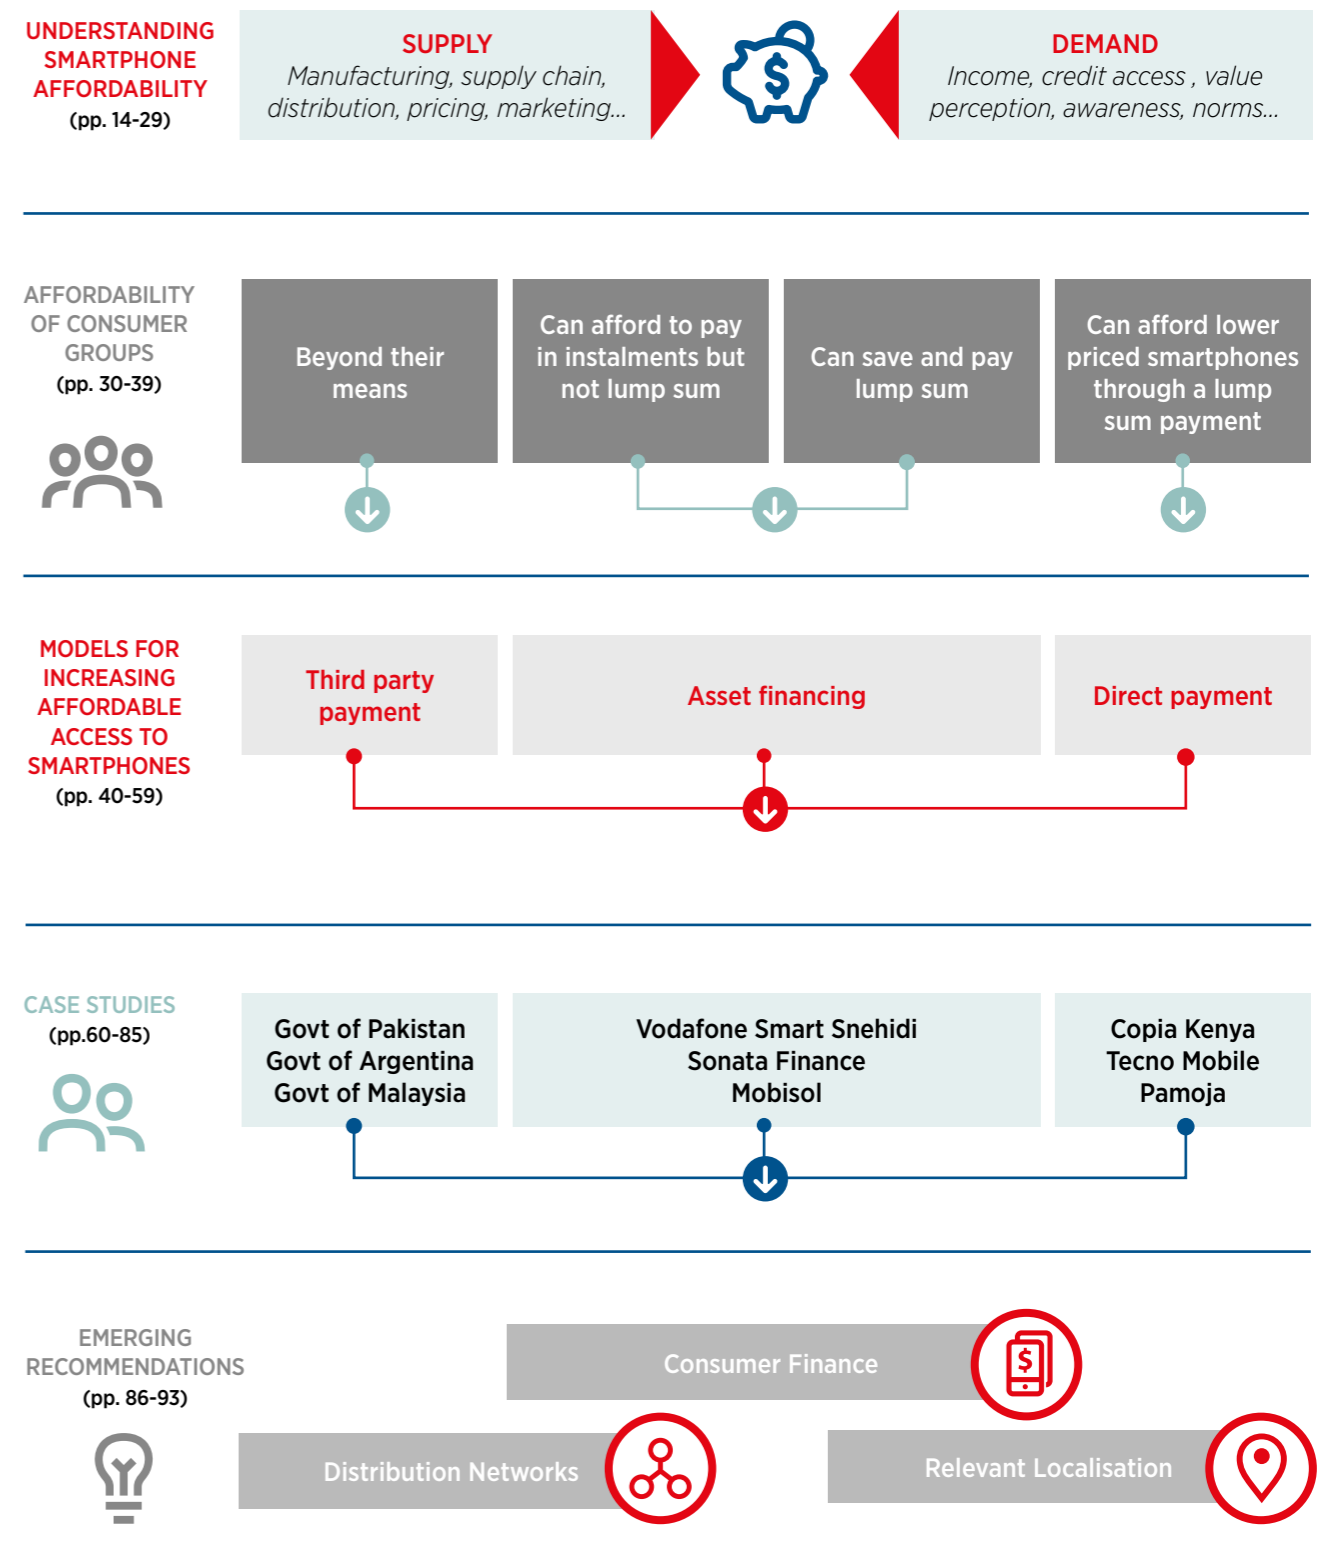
UNDERSTANDING SMARTPHONE AFFORDABILITY
(pp. 14-29)

SUPPLY
Manufacturing, supply chain, distribution, pricing, marketing...

DEMAND
Income, credit access , value perception, awareness, norms...

AFFORDABILITY OF CONSUMER GROUPS
(pp. 30-39)

Beyond their means

Can afford to pay in instalments but not lump sum

Can save and pay lump sum

Can afford lower priced smartphones through a lump sum payment

MODELS FOR INCREASING AFFORDABLE ACCESS TO SMARTPHONES
(pp. 40-59)

Third party payment

Asset financing

Direct payment

CASE STUDIES
(pp.60-85)

Govt of Pakistan
Govt of Argentina
Govt of Malaysia

Vodafone Smart Snehidi
Sonata Finance
Mobisol

Copia Kenya
Tecno Mobile
Pamoja

EMERGING RECOMMENDATIONS
(pp. 86-93)

Consumer Finance

Distribution Networks

Relevant Localisation